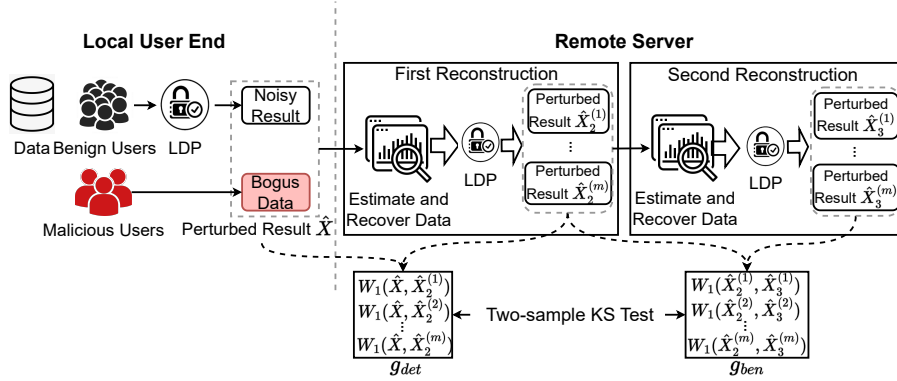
Local User End

Data

Benign Users

LDP

Noisy Result

Malicious Users

Bogus Data

Perturbed Result $\hat{X}$

Remote Server

First Reconstruction

Estimate and Recover Data

LDP

Perturbed Result $\hat{X}_2^{(1)}$

⋮

Perturbed Result $\hat{X}_2^{(m)}$

Second Reconstruction

Estimate and Recover Data

LDP

Perturbed Result $\hat{X}_3^{(1)}$

⋮

Perturbed Result $\hat{X}_3^{(m)}$

$W_1(\hat{X}, \hat{X}_2^{(1)})$
$W_1(\hat{X}, \hat{X}_2^{(2)})$
⋮
$W_1(\hat{X}, \hat{X}_2^{(m)})$

$\mathcal{g}_{det}$

Two-sample KS Test

$W_1(\hat{X}_2^{(1)}, \hat{X}_3^{(1)})$
$W_1(\hat{X}_2^{(2)}, \hat{X}_3^{(2)})$
⋮
$W_1(\hat{X}_2^{(m)}, \hat{X}_3^{(m)})$

$\mathcal{g}_{ben}$